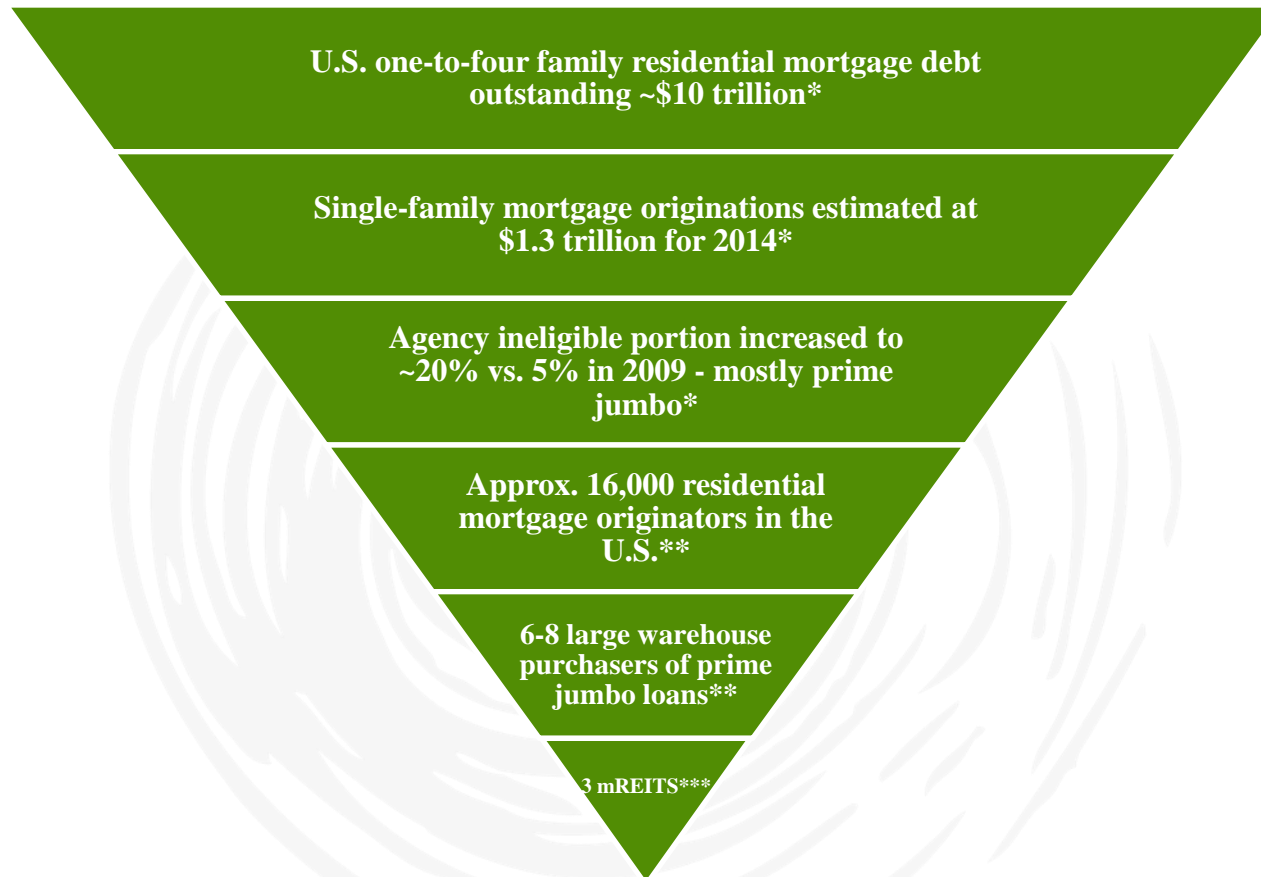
U.S. one-to-four family residential mortgage debt outstanding ~\$10 trillion*

Single-family mortgage originations estimated at \$1.3 trillion for 2014*

Agency ineligible portion increased to ~20% vs. 5% in 2009 - mostly prime jumbo*

Approx. 16,000 residential mortgage originators in the U.S.**

6-8 large warehouse purchasers of prime jumbo loans**

3 mREITS***